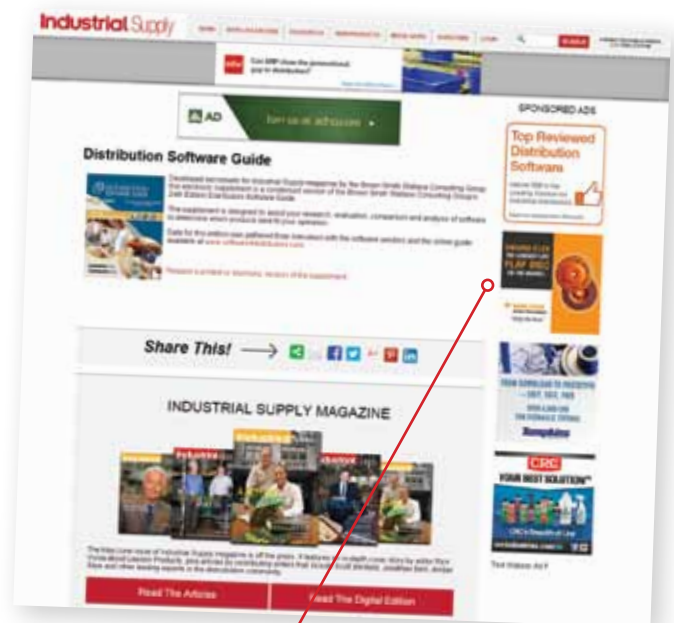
Industrial Supply

Can ERP close the promotional gap for distributors?

AD

Distribution Software Guide

SPONSORED ADS

Top Reviewed Distribution Software

CRC

YOUR BEST SOLUTION

Share This!

INDUSTRIAL SUPPLY MAGAZINE

Read The Articles

Read The Digital Edition